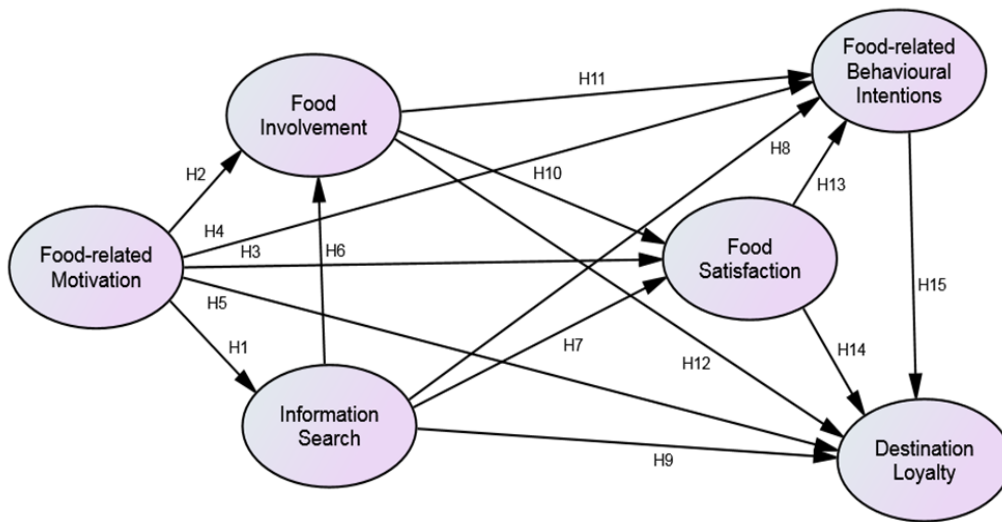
Food-related Behavioural Intentions

Food Involvement

H11

H2

H10

H8

H13

H4

Food-related Motivation

H3

H6

Food Satisfaction

H5

H15

H1

H7

H14

H12

Information Search

H9

Destination Loyalty